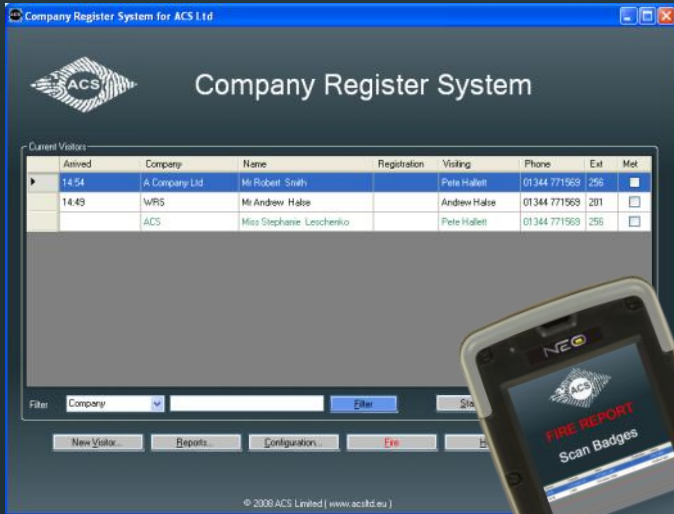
Company Register System for ACS Ltd

ACS

Company Register System

Current Visitors

| | Arrived | Company | Name | Registration | Visiting | Phone | Ext | Met |
|---|---|---|---|---|---|---|---|---|
| ▶ | 14:54 | A Company Ltd | Mr Robert Smith | | Pete Hallett | 01344 771569 | 256 | |
| | 14:49 | WRS | Mr Andrew Halse | | Andrew Halse | 01344 771569 | 201 | |
| | | ACS | Miss Stephanie Leschenko | | Pete Hallett | 01344 771569 | 256 | |

Filter Company Filter Sta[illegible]

New Visitor... Reports... Configuration... Fire H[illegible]

© 2008 ACS Limited ( www.acsltd.eu )

NEO

ACS

FIRE REPORT

Scan Badges